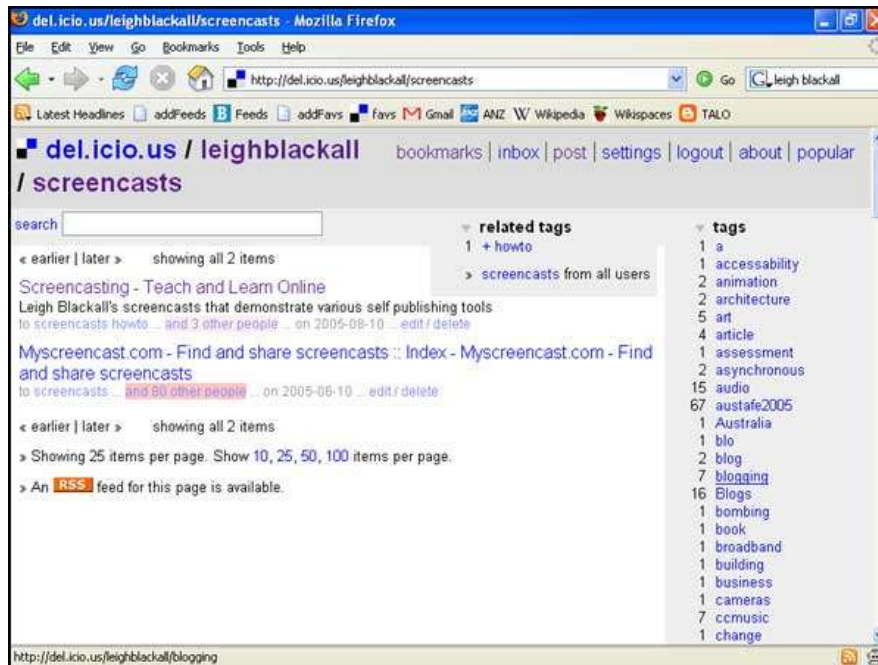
del.icio.us/leighblackall/screencasts - Mozilla Firefox

File Edit View Go Bookmarks Tools Help

http://del.icio.us/leighblackall/screencasts

Go leigh blackall

Latest Headlines addFeeds Feeds addFavs favs Gmail ANZ Wikipedia Wikispaces TALO

del.icio.us / leighblackall / screencasts

bookmarks | inbox | post | settings | logout | about | popular

search

« earlier | later » showing all 2 items

Screencasting - Teach and Learn Online
Leigh Blackall's screencasts that demonstrate various self publishing tools
to screencasts howto ... and 3 other people ... on 2005-08-10 ... edit / delete

Myscreencast.com - Find and share screencasts :: Index - Myscreencast.com - Find and share screencasts
to screencasts ... and 80 other people ... on 2005-08-10 ... edit / delete

« earlier | later » showing all 2 items

» Showing 25 items per page. Show 10, 25, 50, 100 items per page.

» An RSS feed for this page is available.

related tags
1 + howto

» screencasts from all users

tags
1 a
1 accessability
2 animation
2 architecture
5 art
4 article
1 assessment
2 asynchronous
15 audio
67 austafe2005
1 Australia
1 blo
2 blog
7 blogging
16 Blogs
1 bombing
1 book
1 broadband
1 building
1 business
1 cameras
7 ccmusic
1 change

http://del.icio.us/leighblackall/blogging